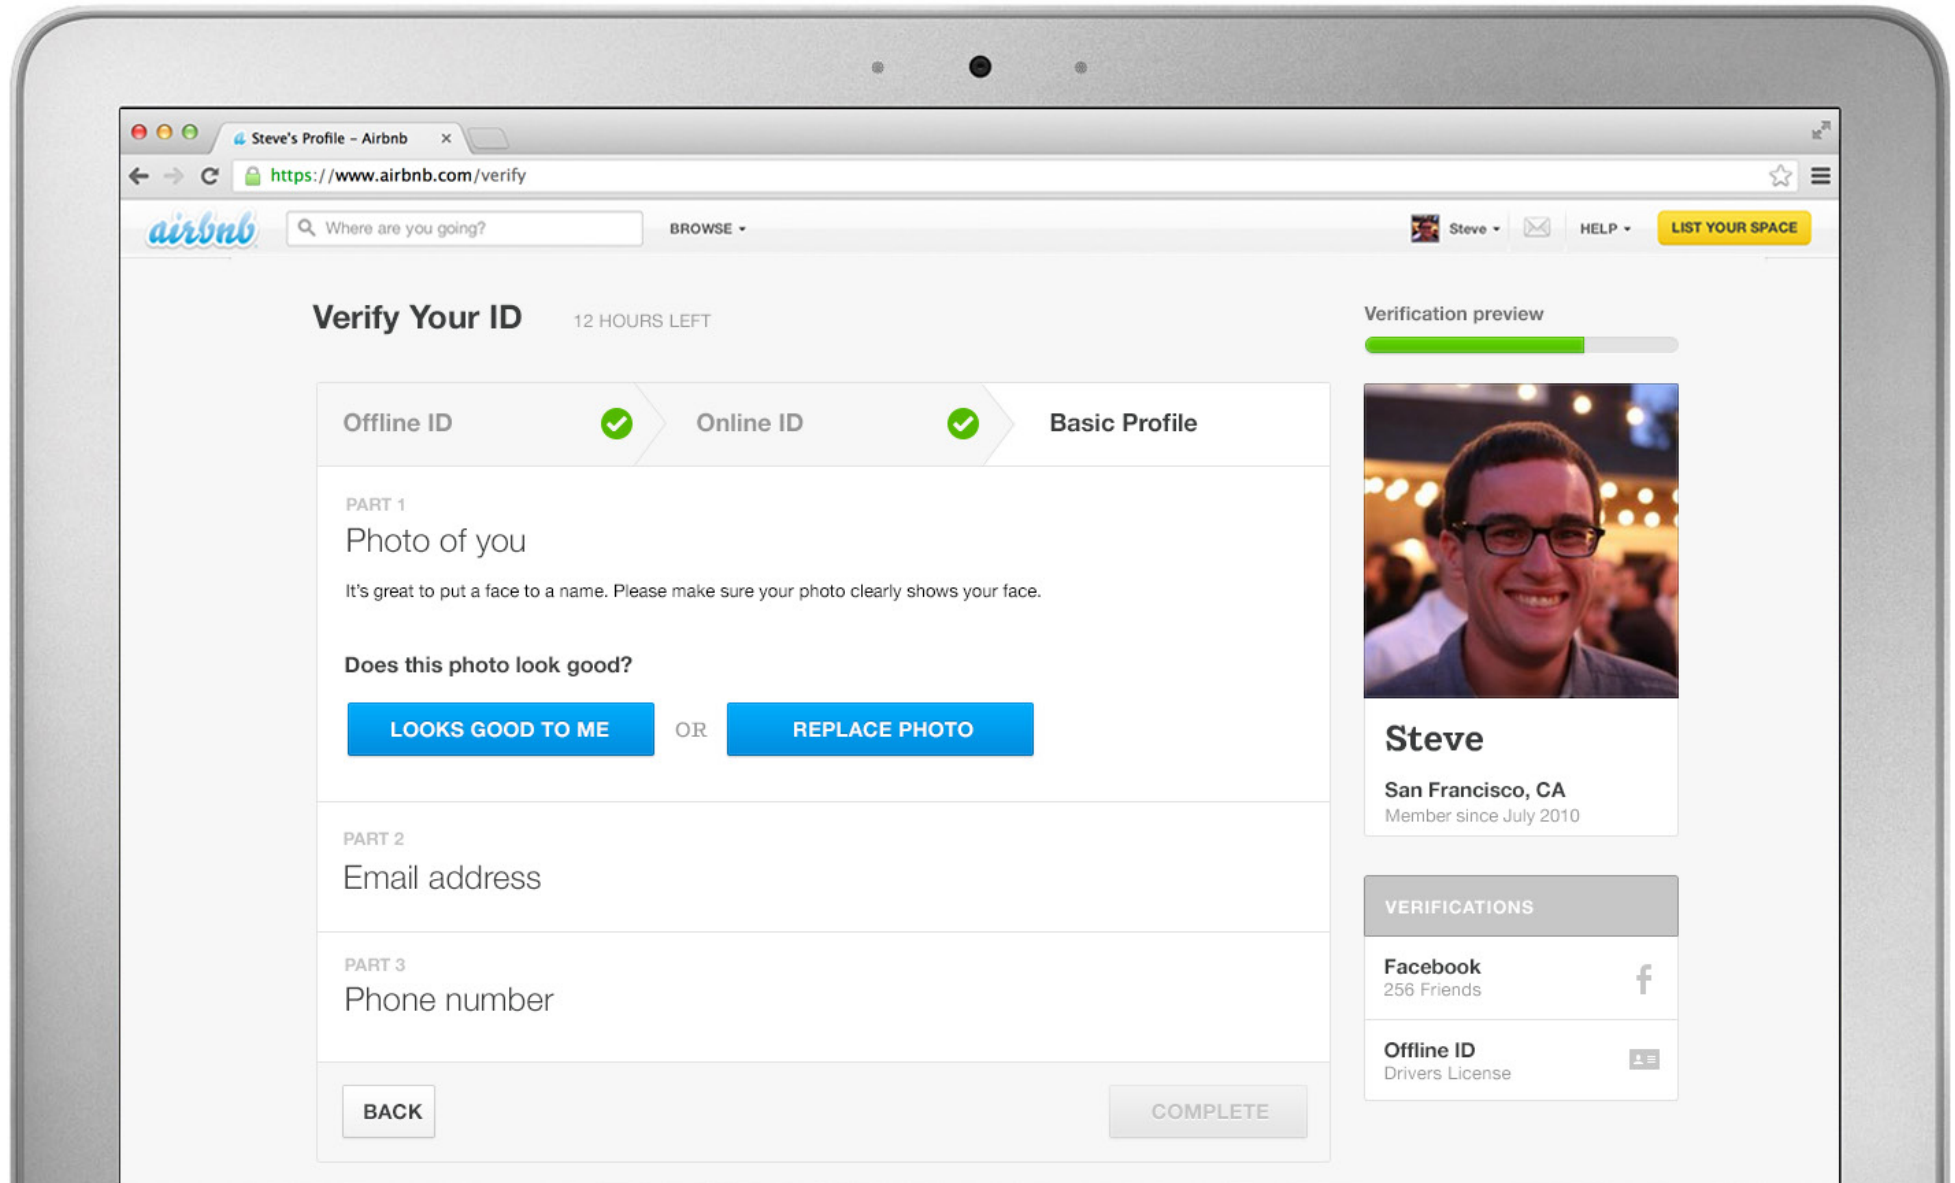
Steve's Profile - Airbnb ×

https://www.airbnb.com/verify

airbnb Where are you going? BROWSE Steve HELP LIST YOUR SPACE

Verify Your ID 12 HOURS LEFT

Verification preview

Offline ID Online ID Basic Profile

PART 1
Photo of you

It's great to put a face to a name. Please make sure your photo clearly shows your face.

Does this photo look good?

LOOKS GOOD TO ME OR REPLACE PHOTO

PART 2
Email address

PART 3
Phone number

BACK COMPLETE

Steve
San Francisco, CA
Member since July 2010

VERIFICATIONS

Facebook
256 Friends

Offline ID
Drivers License